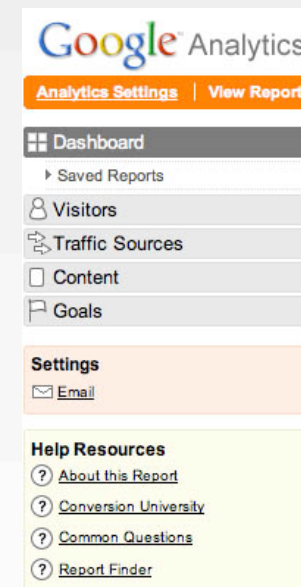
Google Analytics

Analytics Settings | View Report

Dashboard
Saved Reports
Visitors
Traffic Sources
Content
Goals

Settings
Email

Help Resources
About this Report
Conversion University
Common Questions
Report Finder